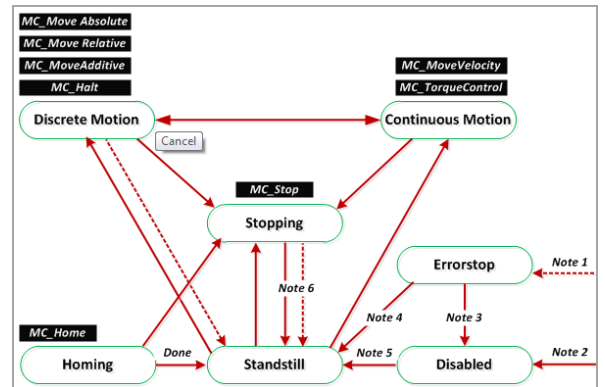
MC_Move Absolute
MC_Move Relative
MC_MoveAdditive
MC_Halt
Discrete Motion
Cancel
MC_MoveVelocity
MC_TorqueControl
Continuous Motion
MC_Stop
Stopping
Errorstop
Note 1
Note 6
Note 4
Note 3
MC_Home
Homing
Done
Standstill
Note 5
Disabled
Note 2